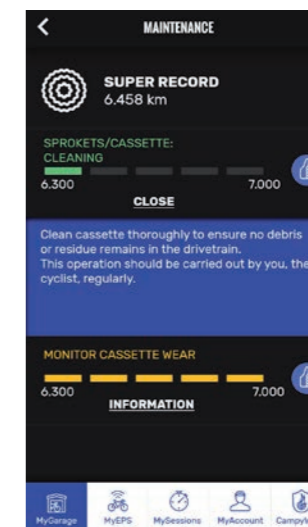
MAINTENANCE

SUPER RECORD
6.458 km

SPROKETS/CASSETTE:
CLEANING
6.300
7.000
CLOSE

Clean cassette thoroughly to ensure no debris or residue remains in the drivetrain.
This operation should be carried out by you, the cyclist, regularly.

MONITOR CASSETTE WEAR
6.300
7.000
INFORMATION

MyGarage MyEPS MySessions MyAccount Campy